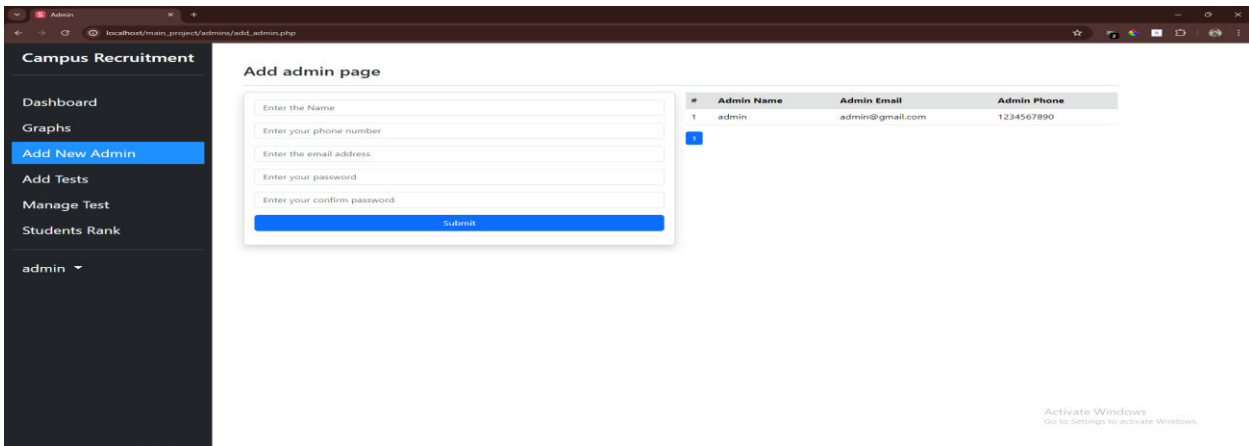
Admin

localhost/main_project/admins/add_admin.php

Campus Recruitment

Dashboard
Graphs
Add New Admin
Add Tests
Manage Test
Students Rank

admin

Add admin page

Enter the Name
Enter your phone number
Enter the email address
Enter your password
Enter your confirm password
Submit

| # | Admin Name | Admin Email | Admin Phone |
|---|---|---|---|
| 1 | admin | admin@gmail.com | 1234567890 |

1

Activate Windows
Go to Settings to activate Windows.